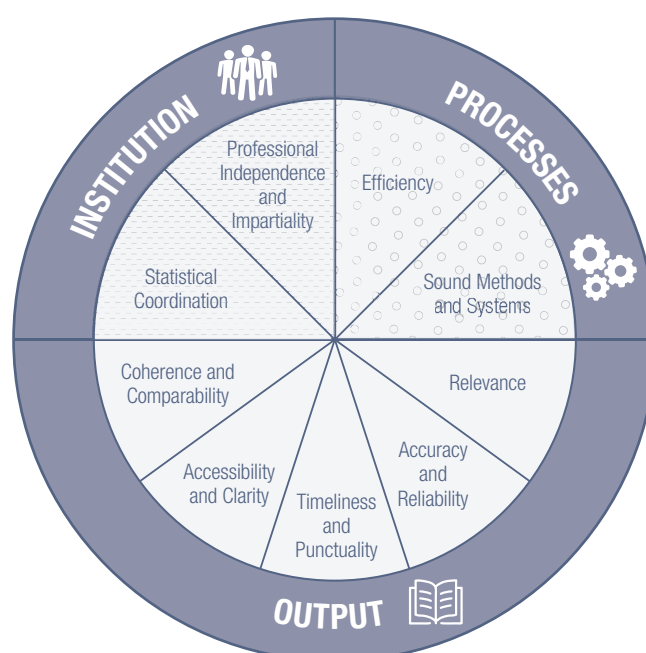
INSTITUTION

PROCESSES

OUTPUT

Professional Independence and Impartiality

Efficiency

Statistical Coordination

Sound Methods and Systems

Coherence and Comparability

Relevance

Accessibility and Clarity

Timeliness and Punctuality

Accuracy and Reliability